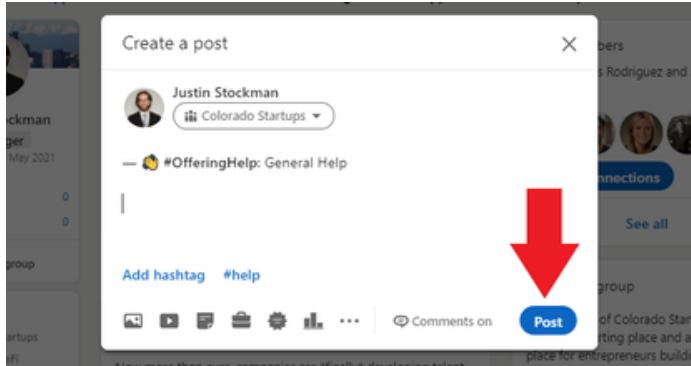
Create a post

Justin Stockman

Colorado Startups

— #OfferingHelp: General Help

Add hashtag #help

Comments on

Post

ckman
ger
May 2021
0
0
group
tartups
eFi

bers
s Rodriguez and
nnections
See all
group
of Colorado Star
rting place and a
place for entrepreneurs buildi